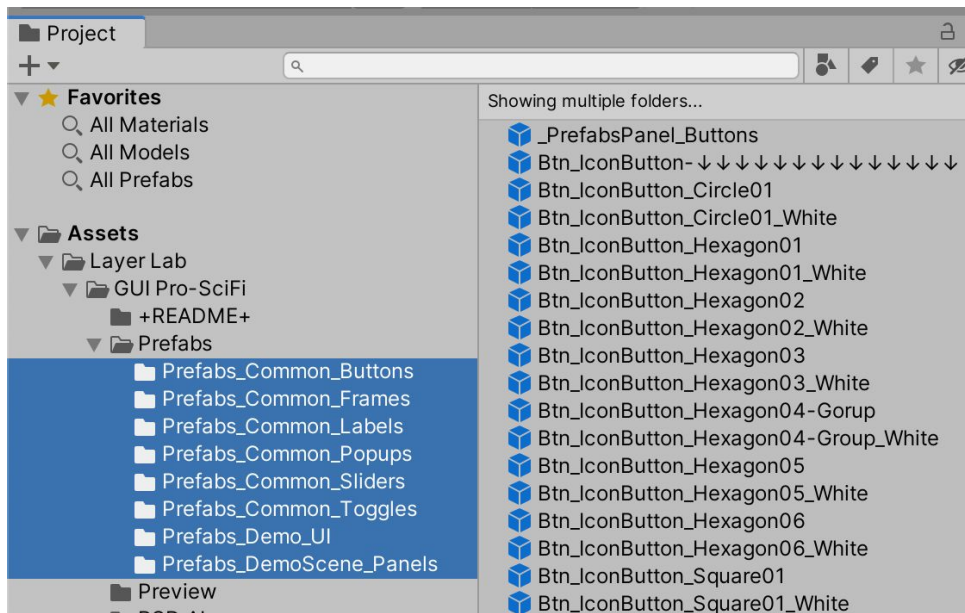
Project

+

Favorites
All Materials
All Models
All Prefabs

Assets
Layer Lab
GUI Pro-SciFi
+README+
Prefabs
Prefabs_Common_Buttons
Prefabs_Common_Frames
Prefabs_Common_Labels
Prefabs_Common_Popups
Prefabs_Common_Sliders
Prefabs_Common_Toggles
Prefabs_Demo_UI
Prefabs_DemoScene_Panels
Preview
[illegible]

Showing multiple folders...
_PrefabsPanel_Buttons
Btn_IconButton-↓↓↓↓↓↓↓↓↓↓↓↓↓↓↓↓↓
Btn_IconButton_Circle01
Btn_IconButton_Circle01_White
Btn_IconButton_Hexagon01
Btn_IconButton_Hexagon01_White
Btn_IconButton_Hexagon02
Btn_IconButton_Hexagon02_White
Btn_IconButton_Hexagon03
Btn_IconButton_Hexagon03_White
Btn_IconButton_Hexagon04-Gorup
Btn_IconButton_Hexagon04-Group_White
Btn_IconButton_Hexagon05
Btn_IconButton_Hexagon05_White
Btn_IconButton_Hexagon06
Btn_IconButton_Hexagon06_White
Btn_IconButton_Square01
Btn_IconButton_Square01_White